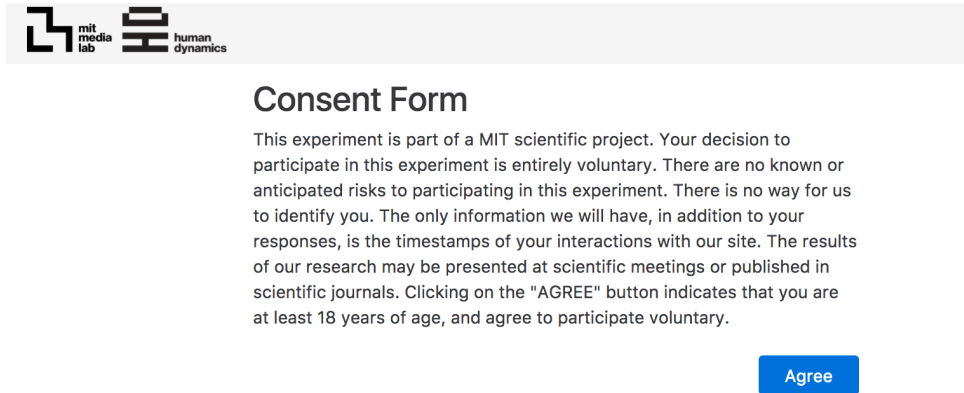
mit media lab

human dynamics

Consent Form

This experiment is part of a MIT scientific project. Your decision to participate in this experiment is entirely voluntary. There are no known or anticipated risks to participating in this experiment. There is no way for us to identify you. The only information we will have, in addition to your responses, is the timestamps of your interactions with our site. The results of our research may be presented at scientific meetings or published in scientific journals. Clicking on the "AGREE" button indicates that you are at least 18 years of age, and agree to participate voluntary.

Agree